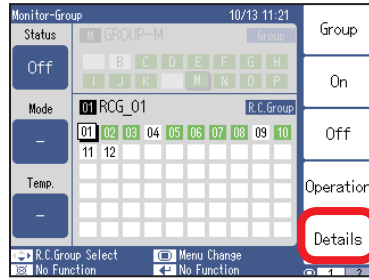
Monitor-Group 10/13 11:21
Status
Off
M GROUP-M Group
B C D E F G H
I J K M N O P
Mode
–
01 RCG_01 R.C.Group
01 02 03 04 05 06 07 08 09 10
11 12
Temp.
–
R.C.Group Select
No Function
Menu Change
No Function
Group
On
Off
Operation
Details
1 2